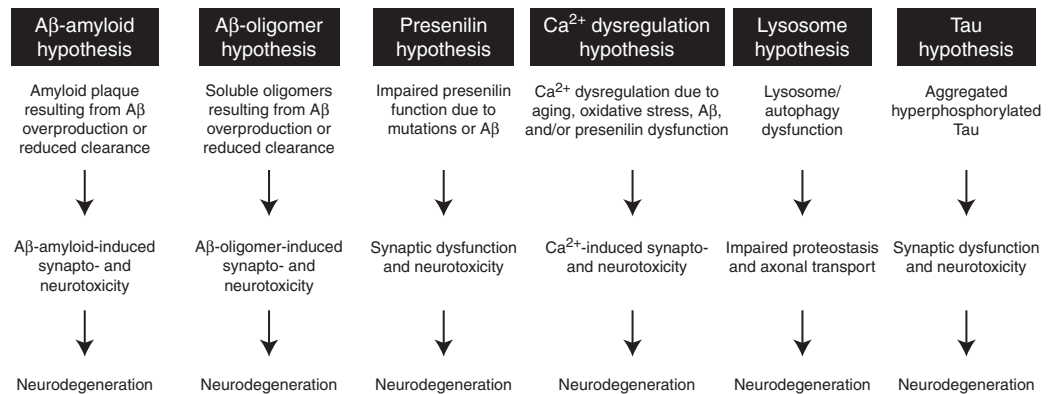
Aβ-amyloid hypothesis

Amyloid plaque resulting from Aβ overproduction or reduced clearance

Aβ-amyloid-induced synapto- and neurotoxicity

Neurodegeneration

Aβ-oligomer hypothesis

Soluble oligomers resulting from Aβ overproduction or reduced clearance

Aβ-oligomer-induced synapto- and neurotoxicity

Neurodegeneration

Presenilin hypothesis

Impaired presenilin function due to mutations or Aβ

Synaptic dysfunction and neurotoxicity

Neurodegeneration

$Ca^{2+}$ dysregulation hypothesis

$Ca^{2+}$ dysregulation due to aging, oxidative stress, Aβ, and/or presenilin dysfunction

$Ca^{2+}$-induced synapto- and neurotoxicity

Neurodegeneration

Lysosome hypothesis

Lysosome/ autophagy dysfunction

Impaired proteostasis and axonal transport

Neurodegeneration

Tau hypothesis

Aggregated hyperphosphorylated Tau

Synaptic dysfunction and neurotoxicity

Neurodegeneration